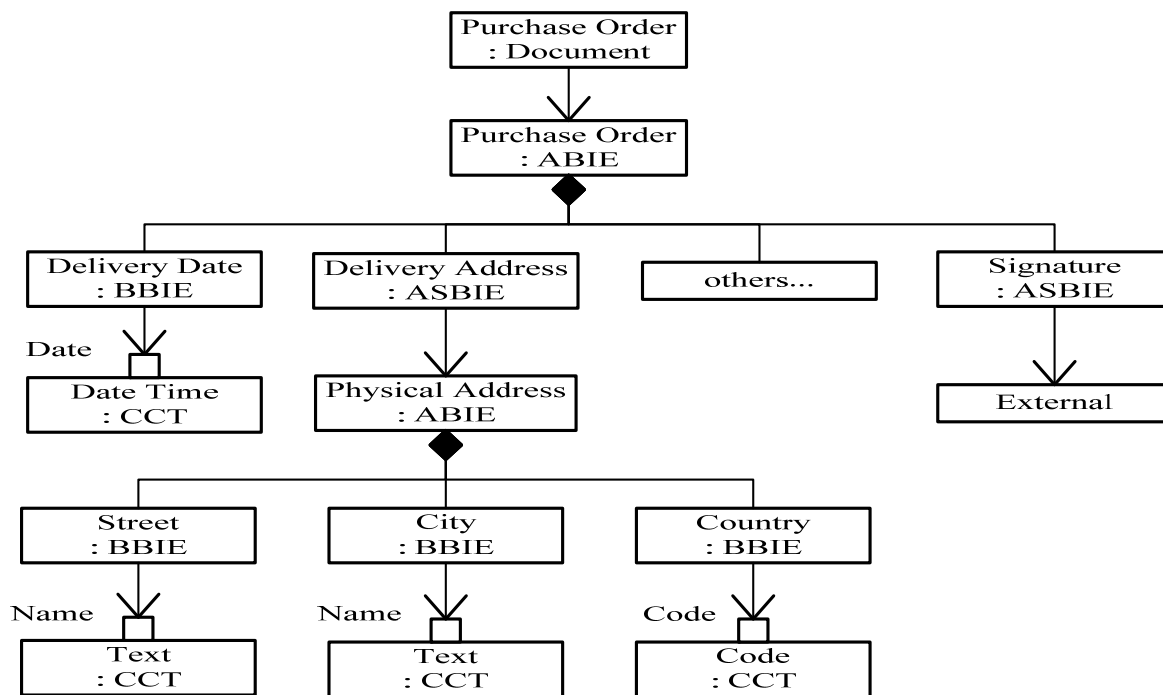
Purchase Order
: Document

Purchase Order
: ABIE

Delivery Date
: BBIE

Delivery Address
: ASBIE

others...

Signature
: ASBIE

Date

Date Time
: CCT

Physical Address
: ABIE

External

Street
: BBIE

City
: BBIE

Country
: BBIE

Name

Text
: CCT

Name

Text
: CCT

Code

Code
: CCT